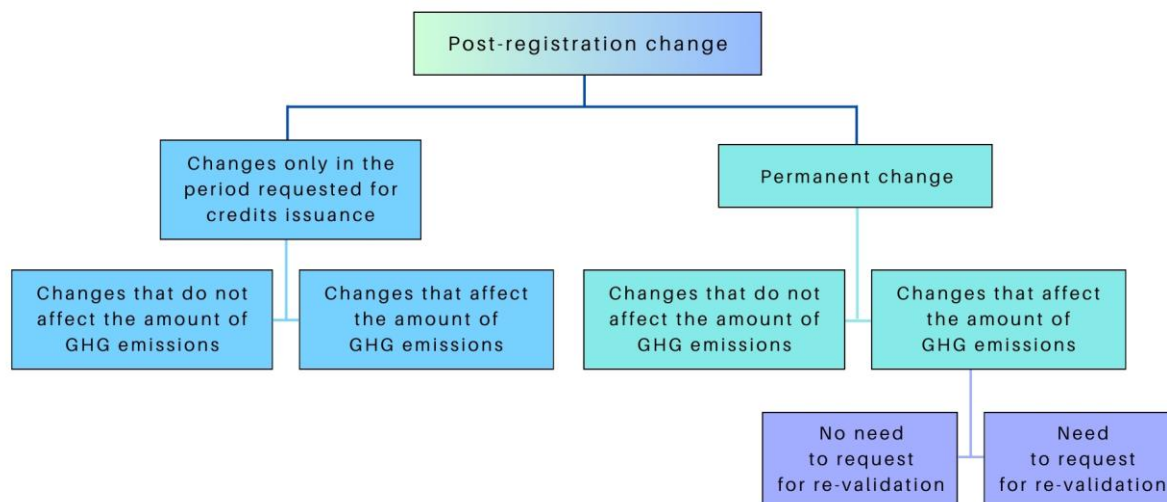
Post-registration change

Changes only in the period requested for credits issuance

Permanent change

Changes that do not affect the amount of GHG emissions

Changes that affect the amount of GHG emissions

Changes that do not affect the amount of GHG emissions

Changes that affect the amount of GHG emissions

No need to request for re-validation

Need to request for re-validation